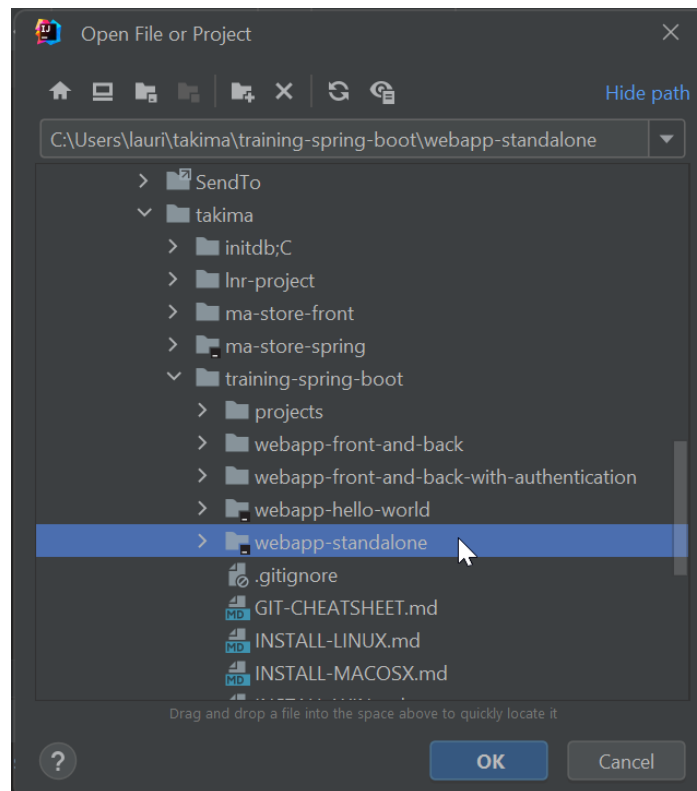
Open File or Project

Hide path

C:\Users\lauri\takima\training-spring-boot\webapp-standalone

SendTo
takima
initdb;C
lnr-project
ma-store-front
ma-store-spring
training-spring-boot
projects
webapp-front-and-back
webapp-front-and-back-with-authentication
webapp-hello-world
webapp-standalone
.gitignore
GIT-CHEATSHEET.md
INSTALL-LINUX.md
INSTALL-MACOSX.md
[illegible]

Drag and drop a file into the space above to quickly locate it

?
OK
Cancel